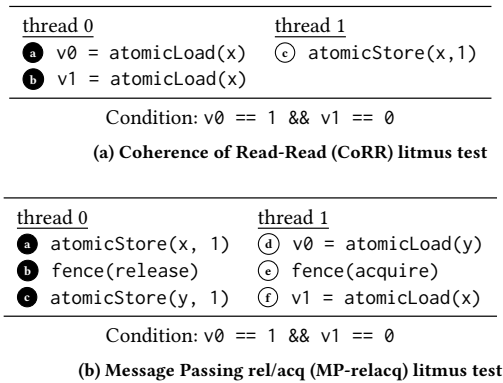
thread 0
a v0 = atomicLoad(x)
b v1 = atomicLoad(x)

thread 1
c atomicStore(x,1)

Condition: v0 == 1 && v1 == 0

(a) Coherence of Read-Read (CoRR) litmus test

thread 0
a atomicStore(x, 1)
b fence(release)
c atomicStore(y, 1)

thread 1
d v0 = atomicLoad(y)
e fence(acquire)
f v1 = atomicLoad(x)

Condition: v0 == 1 && v1 == 0

(b) Message Passing rel/acq (MP-relacq) litmus test